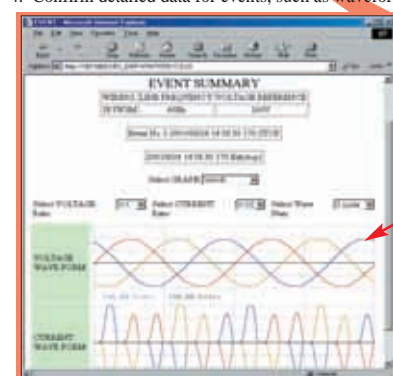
4. Confirm detailed data for events, such as wavefor

EVENT SUMMARY

| WIRING | LINE FREQUENCY | VOLTAGE REFERENCE |
|---|---|---|
| 3P3W3M | 60Hz | 240V |

Event No. 1 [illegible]

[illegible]

Select GRAPH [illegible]

Select VOLTAGE Rate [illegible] Select CURRENT Rate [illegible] Select Wave Data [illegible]

VOLTAGE WAVE FORM

CURRENT WAVE FORM